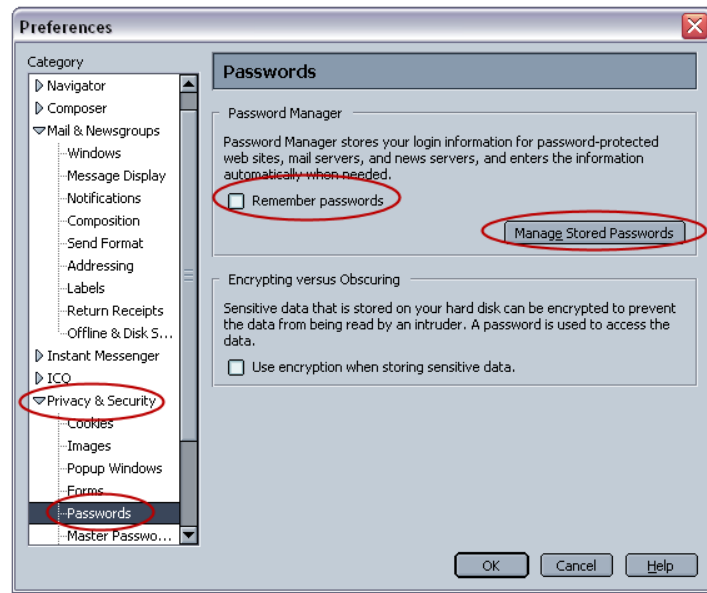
Preferences

Category

Navigator
Composer
Mail & Newsgroups
Windows
Message Display
Notifications
Composition
Send Format
Addressing
Labels
Return Receipts
Offline & Disk S...
Instant Messenger
ICQ
Privacy & Security
Cookies
Images
Popup Windows
Forms
Passwords
Master Passwo...

Passwords

Password Manager

Password Manager stores your login information for password-protected web sites, mail servers, and news servers, and enters the information automatically when needed.

Remember passwords

Manage Stored Passwords

Encrypting versus Obscuring

Sensitive data that is stored on your hard disk can be encrypted to prevent the data from being read by an intruder. A password is used to access the data.

Use encryption when storing sensitive data.

OK
Cancel
Help